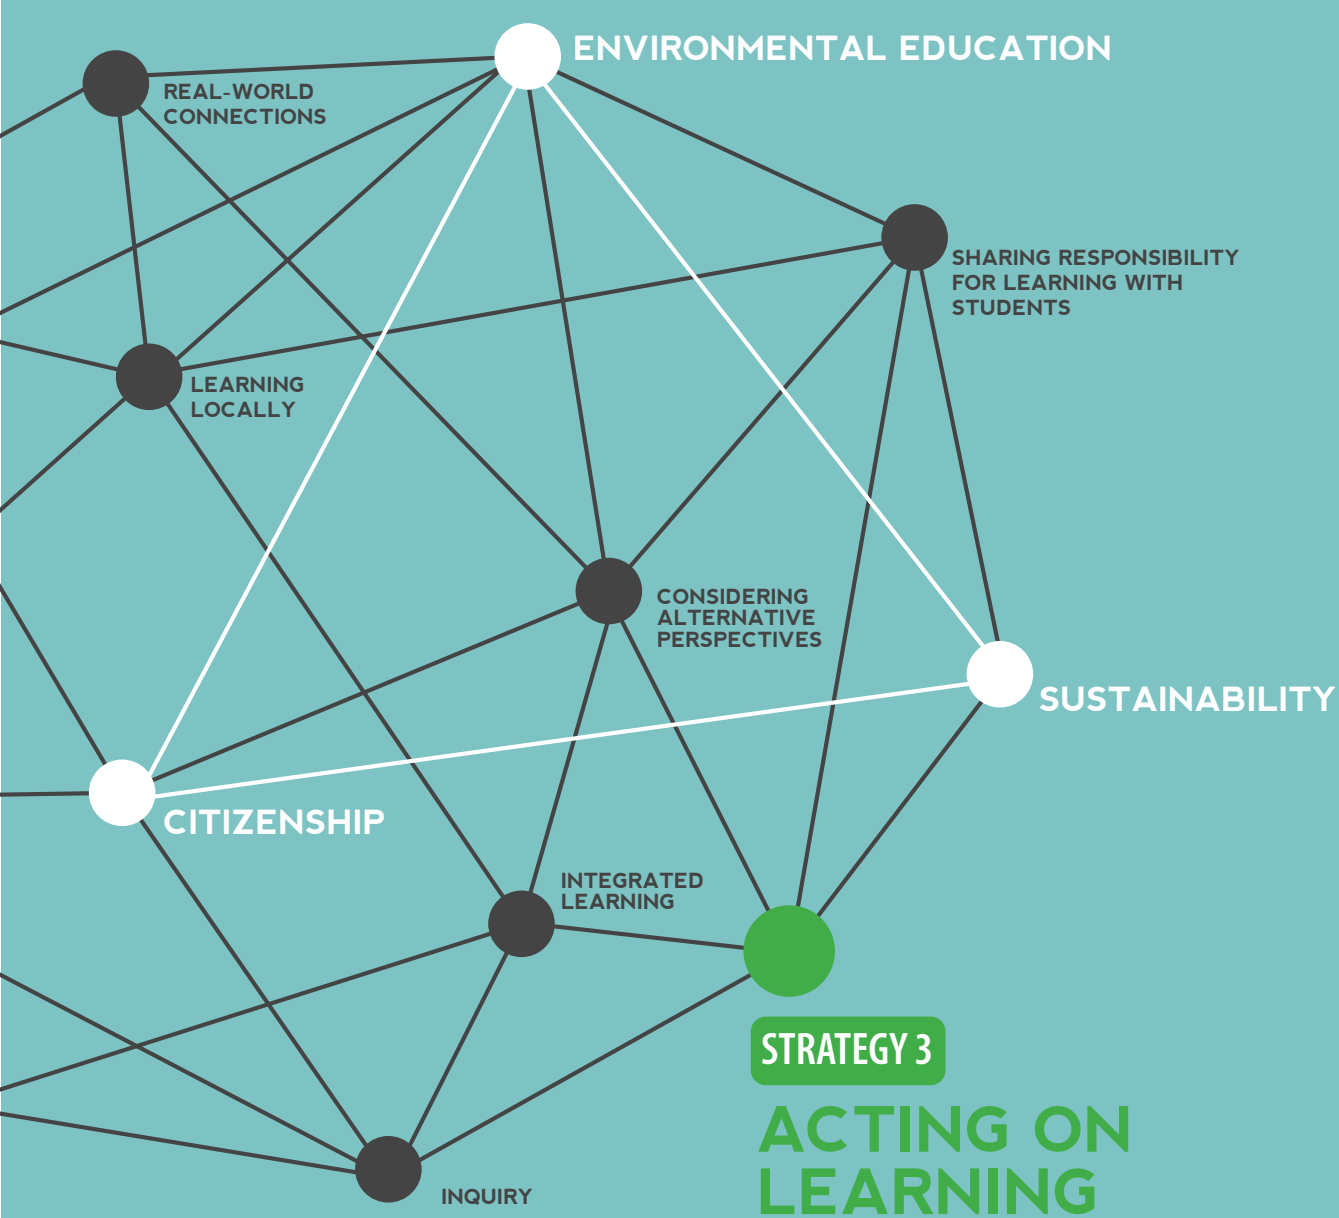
ENVIRONMENTAL EDUCATION

REAL-WORLD CONNECTIONS

SHARING RESPONSIBILITY FOR LEARNING WITH STUDENTS

LEARNING LOCALLY

CONSIDERING ALTERNATIVE PERSPECTIVES

SUSTAINABILITY

CITIZENSHIP

INTEGRATED LEARNING

STRATEGY 3

ACTING ON LEARNING

INQUIRY